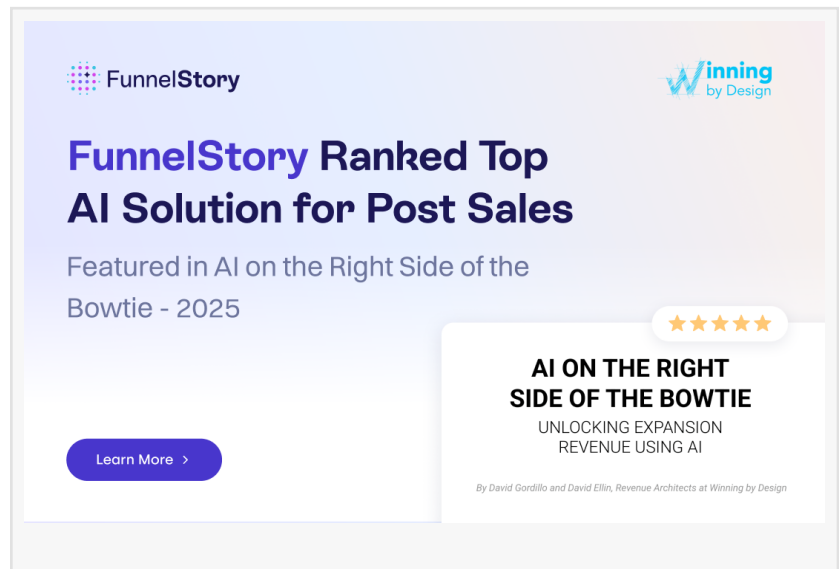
FunnelStory

Winning by Design

FunnelStory Ranked Top AI Solution for Post Sales

Featured in AI on the Right Side of the Bowtie - 2025

Learn More >

AI ON THE RIGHT SIDE OF THE BOWTIE

UNLOCKING EXPANSION REVENUE USING AI

By David Gordillo and David Ellin, Revenue Architects at Winning by Design